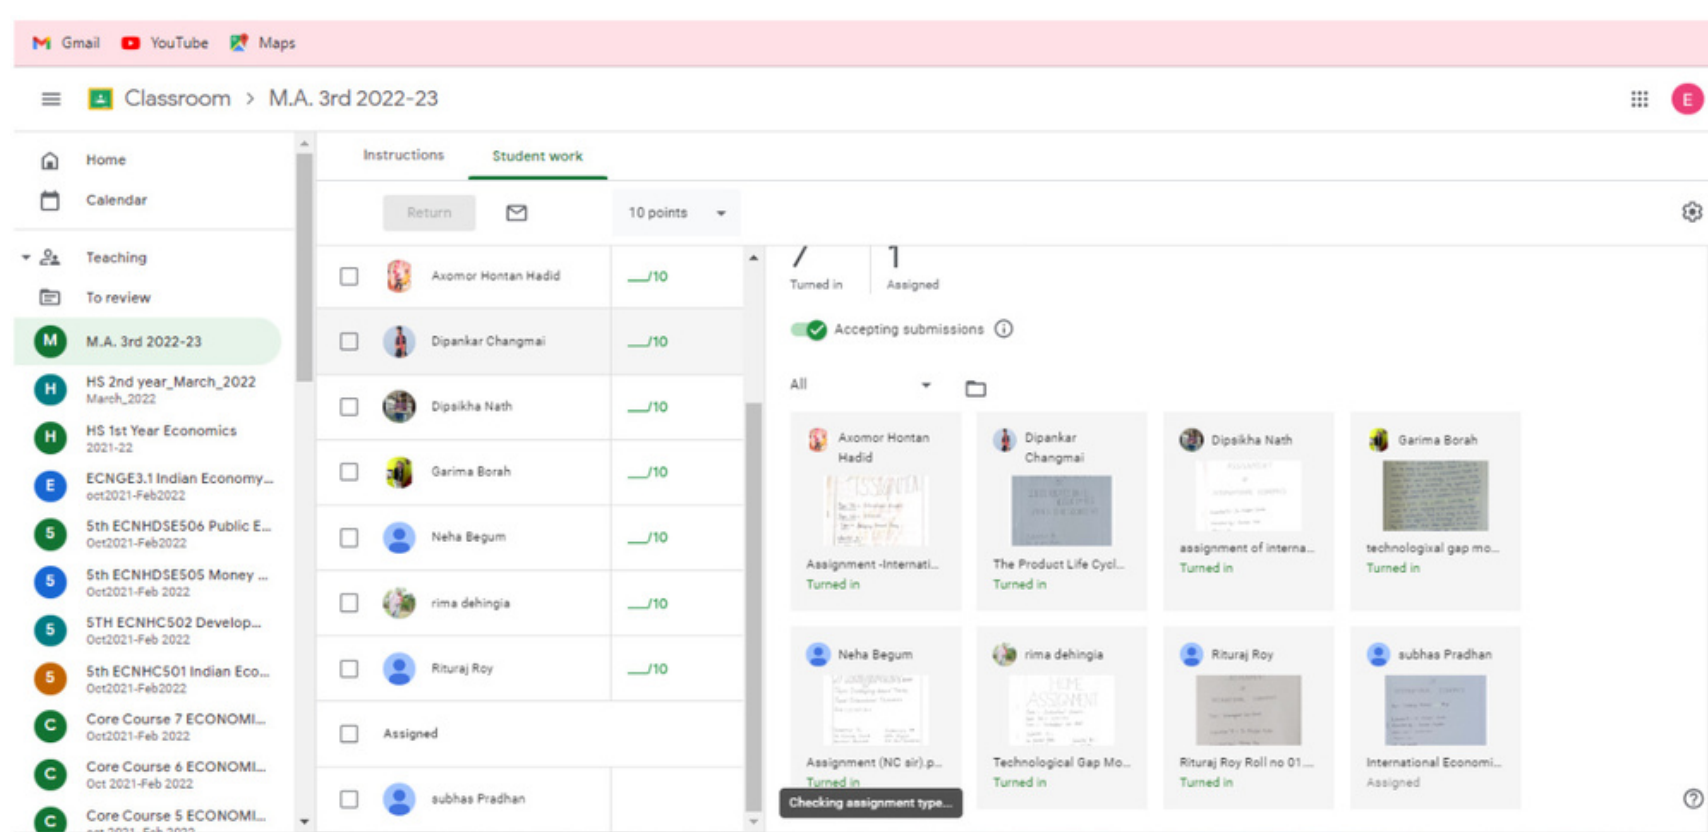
Gmail YouTube Maps

Classroom > M.A. 3rd 2022-23

E

Home
Calendar
Teaching
To review
M M.A. 3rd 2022-23
H HS 2nd year_March_2022
March_2022
H HS 1st Year Economics
2021-22
E ECNGE3.1 Indian Economy...
oct2021-Feb2022
5 5th ECNHDSE506 Public E...
Oct2021-Feb2022
5 5th ECNHDSE505 Money ...
Oct2021-Feb 2022
5 5TH ECNHC502 Develop...
Oct2021-Feb 2022
5 5th ECNHC501 Indian Eco...
Oct2021-Feb2022
C Core Course 7 ECONOMI...
Oct2021-Feb 2022
C Core Course 6 ECONOMI...
Oct 2021-Feb 2022
C Core Course 5 ECONOMI...

Instructions Student work

Return 10 points

Axomor Hontan Hadid __/10
Dipankar Changmai __/10
Dipsikha Nath __/10
Garima Borah __/10
Neha Begum __/10
rima dehingia __/10
Rituraj Roy __/10
Assigned
subhas Pradhan

7 Turned in
1 Assigned

Accepting submissions

All

Axomor Hontan Hadid
Assignment -Internati...
Turned in

Dipankar Changmai
The Product Life Cycl...
Turned in

Dipsikha Nath
assignment of interna...
Turned in

Garima Borah
technological gap mo...
Turned in

Neha Begum
Assignment (NC sir).p...
Turned in

rima dehingia
Technological Gap Mo...
Turned in

Rituraj Roy
Rituraj Roy Roll no 01...
Turned in

subhas Pradhan
International Economi...
Assigned

Checking assignment type...